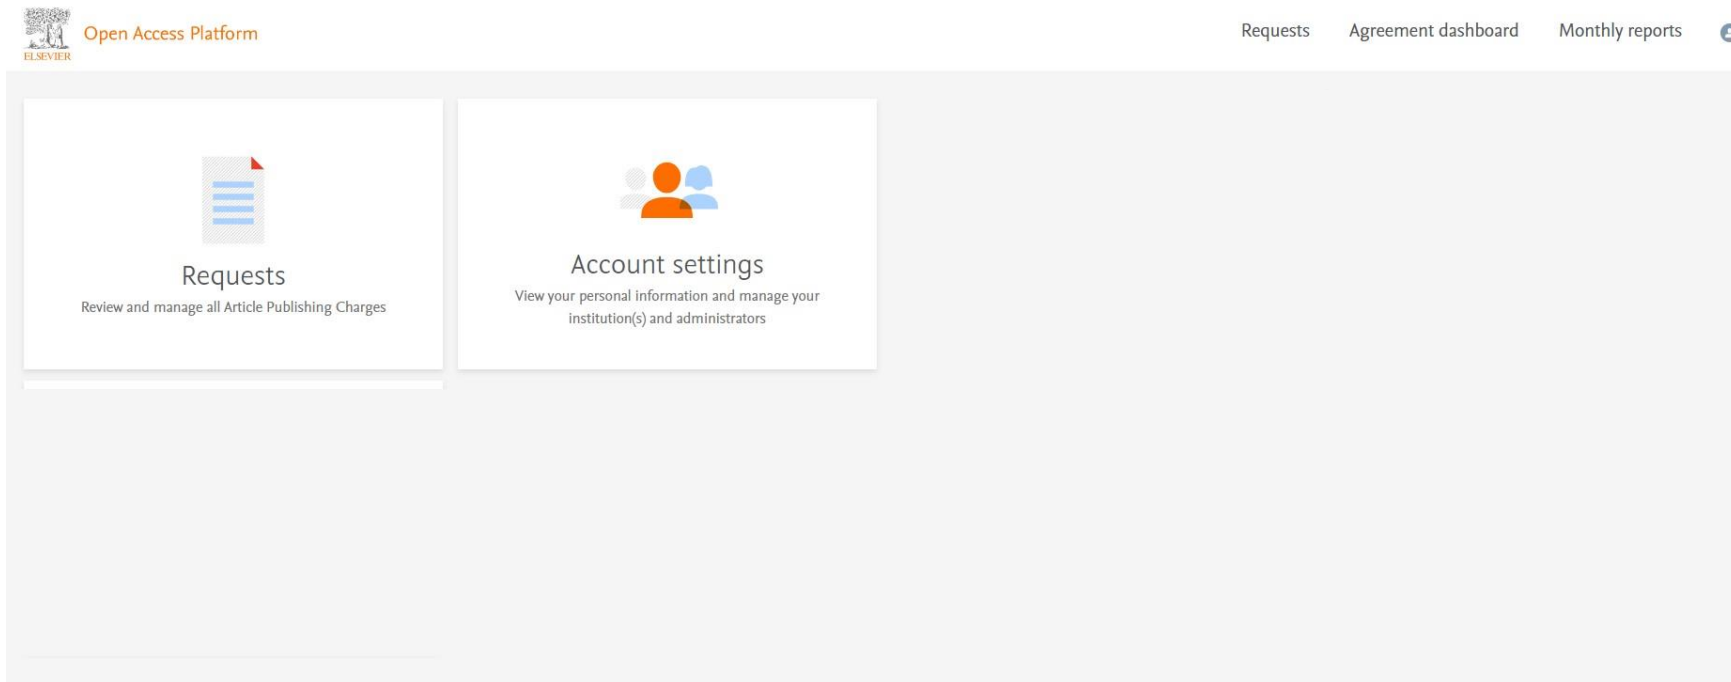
ELSEVIER Open Access Platform

Requests Agreement dashboard Monthly reports

Requests
Review and manage all Article Publishing Charges

Account settings
View your personal information and manage your institution(s) and administrators